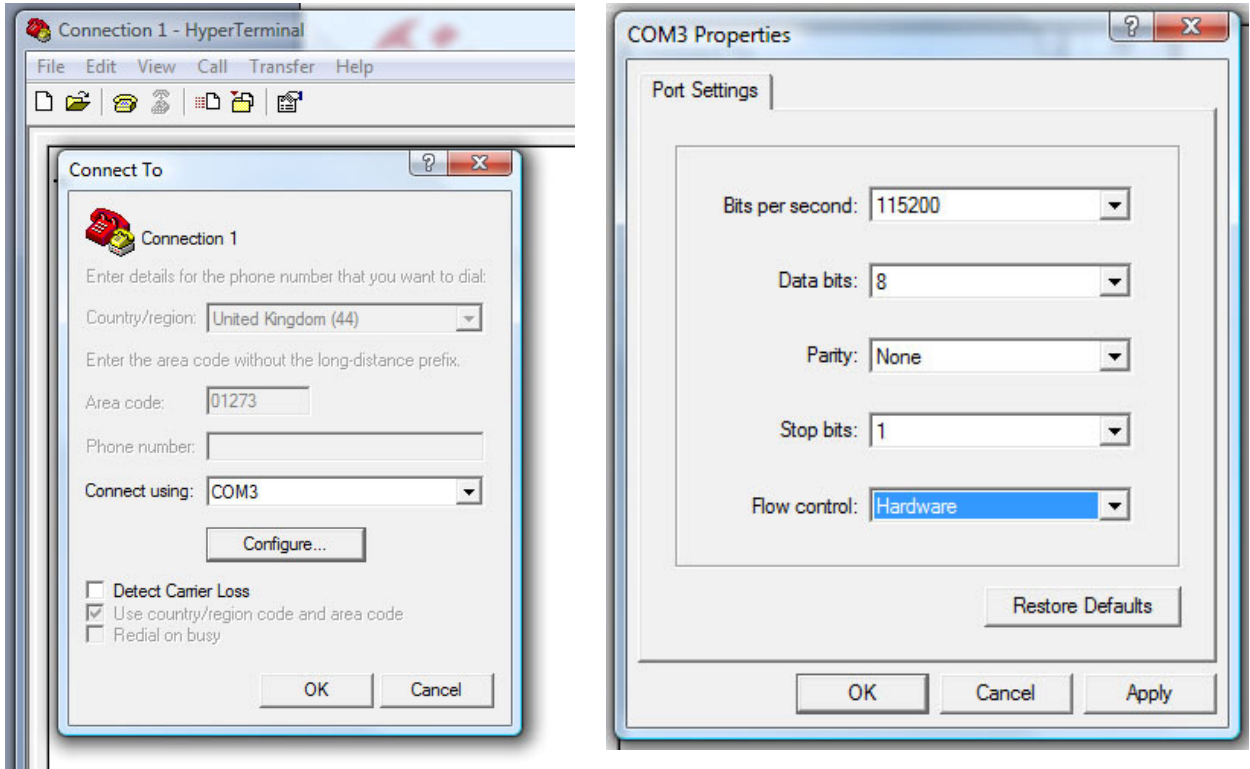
Connection 1 - HyperTerminal

File Edit View Call Transfer Help

Connect To

?

X

Connection 1

Enter details for the phone number that you want to dial:

Country/region: United Kingdom (44)

Enter the area code without the long-distance prefix.

Area code: 01273

Phone number:

Connect using: COM3

Configure...

Detect Carrier Loss

Use country/region code and area code

Redial on busy

OK

Cancel

COM3 Properties

?

X

Port Settings

Bits per second: 115200

Data bits: 8

Parity: None

Stop bits: 1

Flow control: Hardware

Restore Defaults

OK

Cancel

Apply